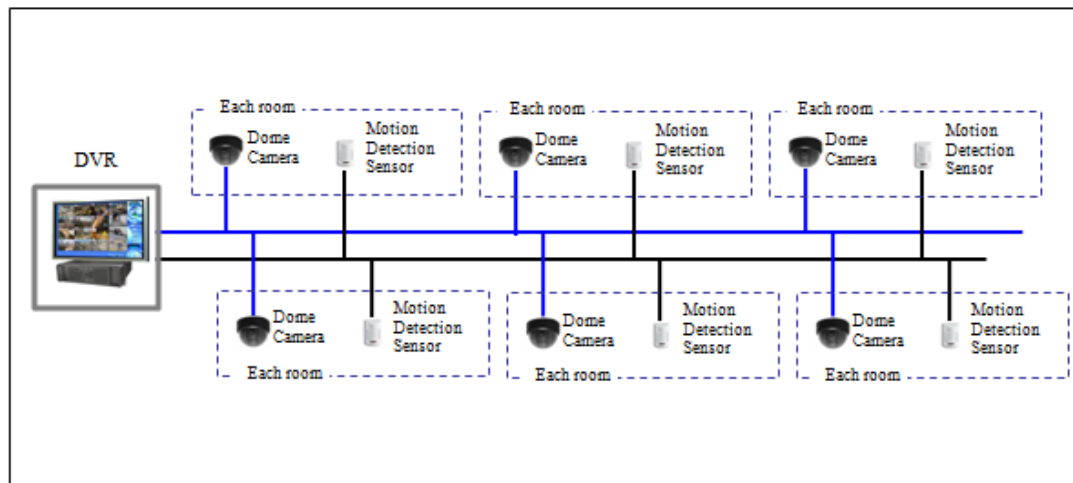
DVR

Each room
Dome Camera
Motion Detection Sensor

Each room
Dome Camera
Motion Detection Sensor

Each room
Dome Camera
Motion Detection Sensor

Dome Camera
Motion Detection Sensor
Each room

Dome Camera
Motion Detection Sensor
Each room

Dome Camera
Motion Detection Sensor
Each room